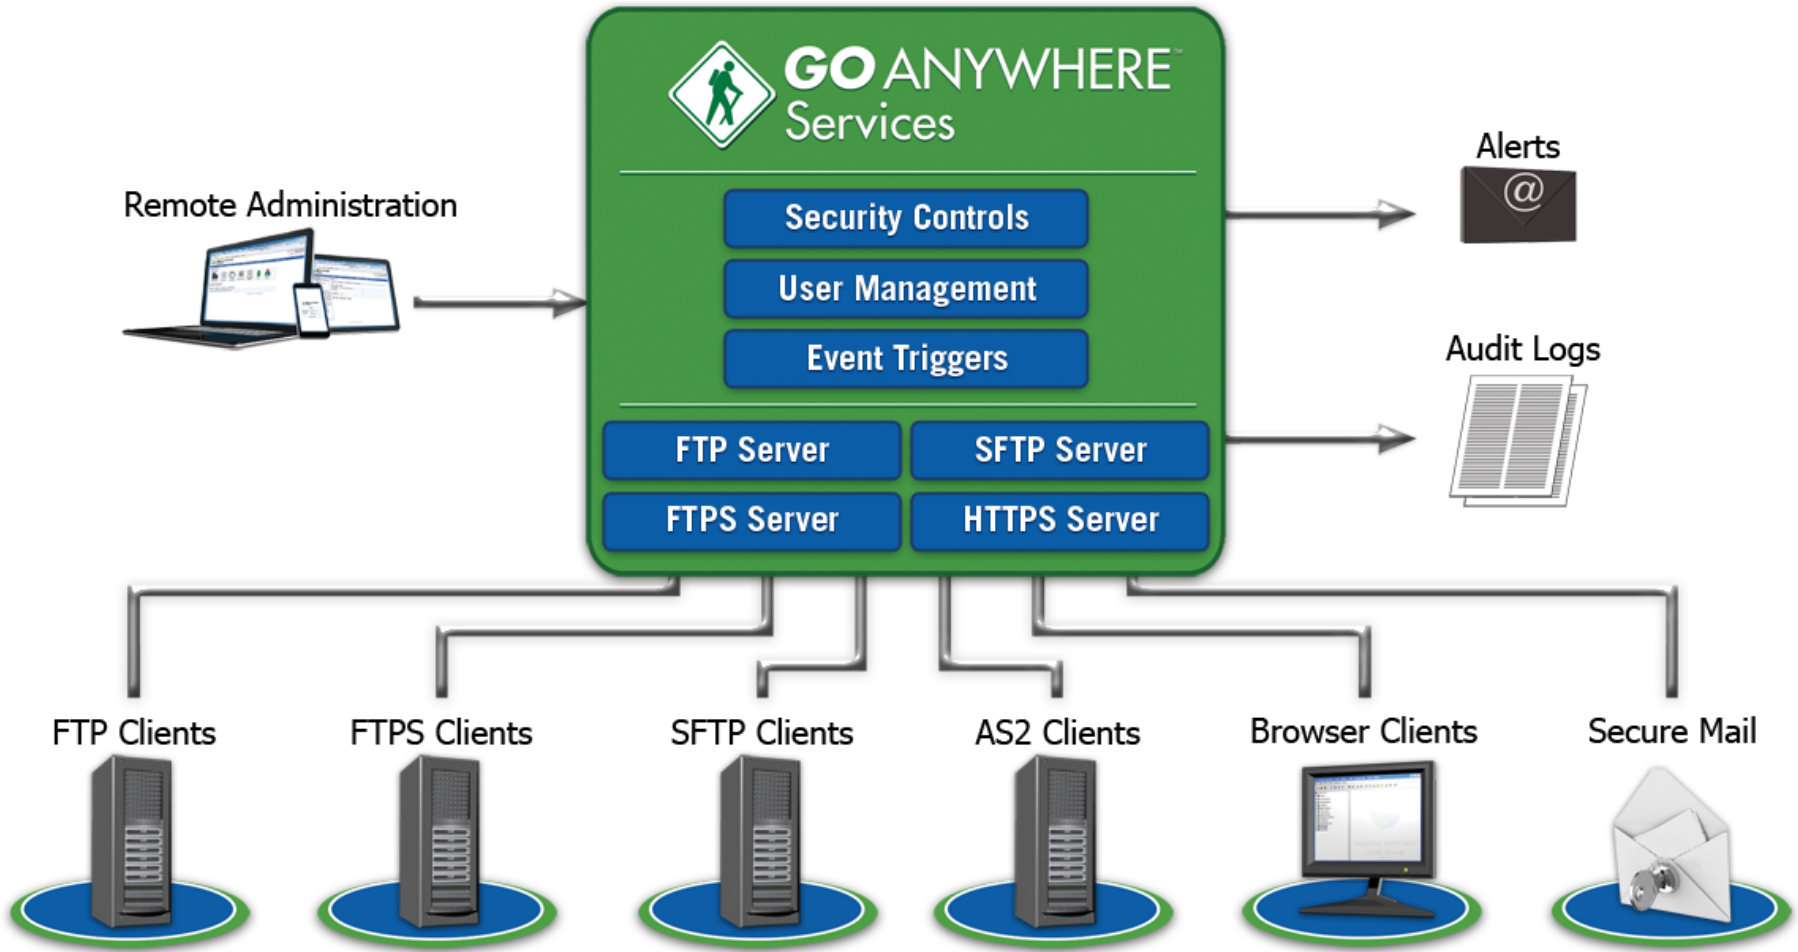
GO ANYWHERE™
Services

Remote Administration

Security Controls
User Management
Event Triggers

FTP Server
SFTP Server
FTPS Server
HTTPS Server

Alerts

Audit Logs

FTP Clients
FTPS Clients
SFTP Clients
AS2 Clients
Browser Clients
Secure Mail